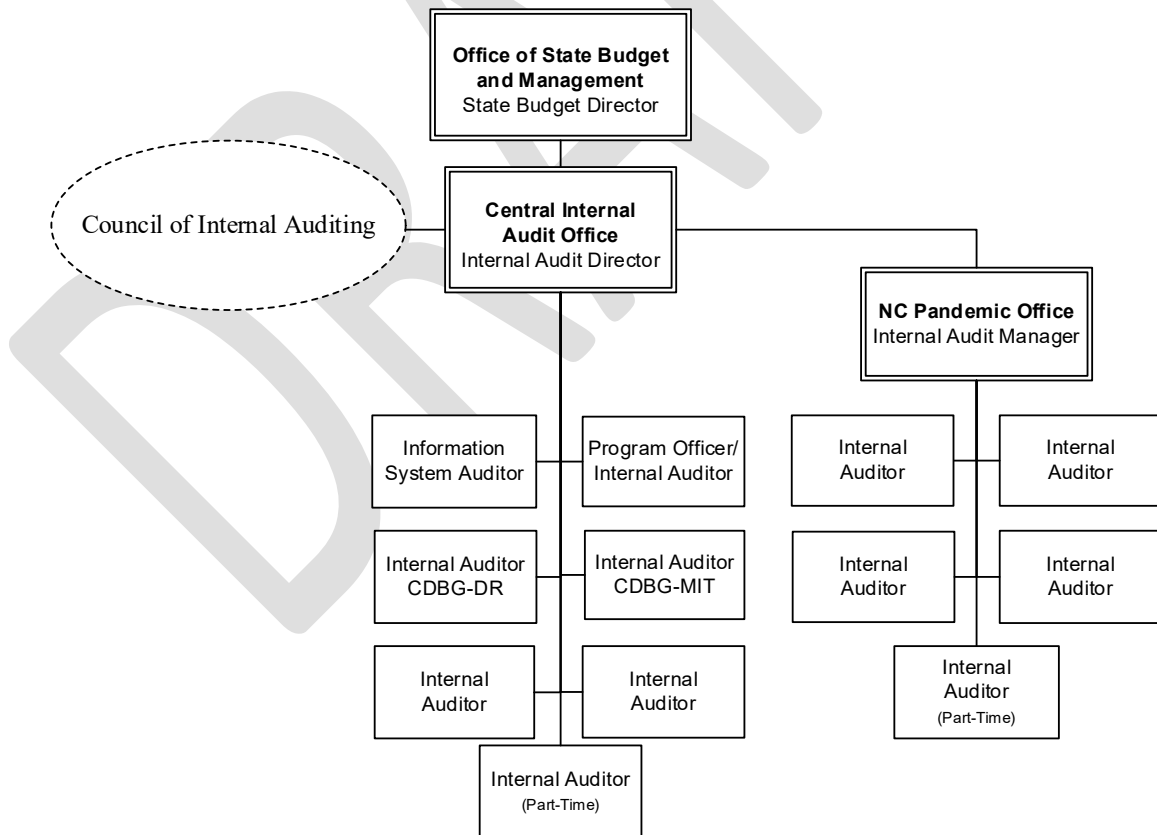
DRAFT

Office of State Budget and Management
State Budget Director

Council of Internal Auditing

Central Internal Audit Office
Internal Audit Director

NC Pandemic Office
Internal Audit Manager

Information System Auditor

Program Officer/ Internal Auditor

Internal Auditor CDBG-DR

Internal Auditor CDBG-MIT

Internal Auditor

Internal Auditor

Internal Auditor (Part-Time)

Internal Auditor

Internal Auditor

Internal Auditor

Internal Auditor

Internal Auditor (Part-Time)